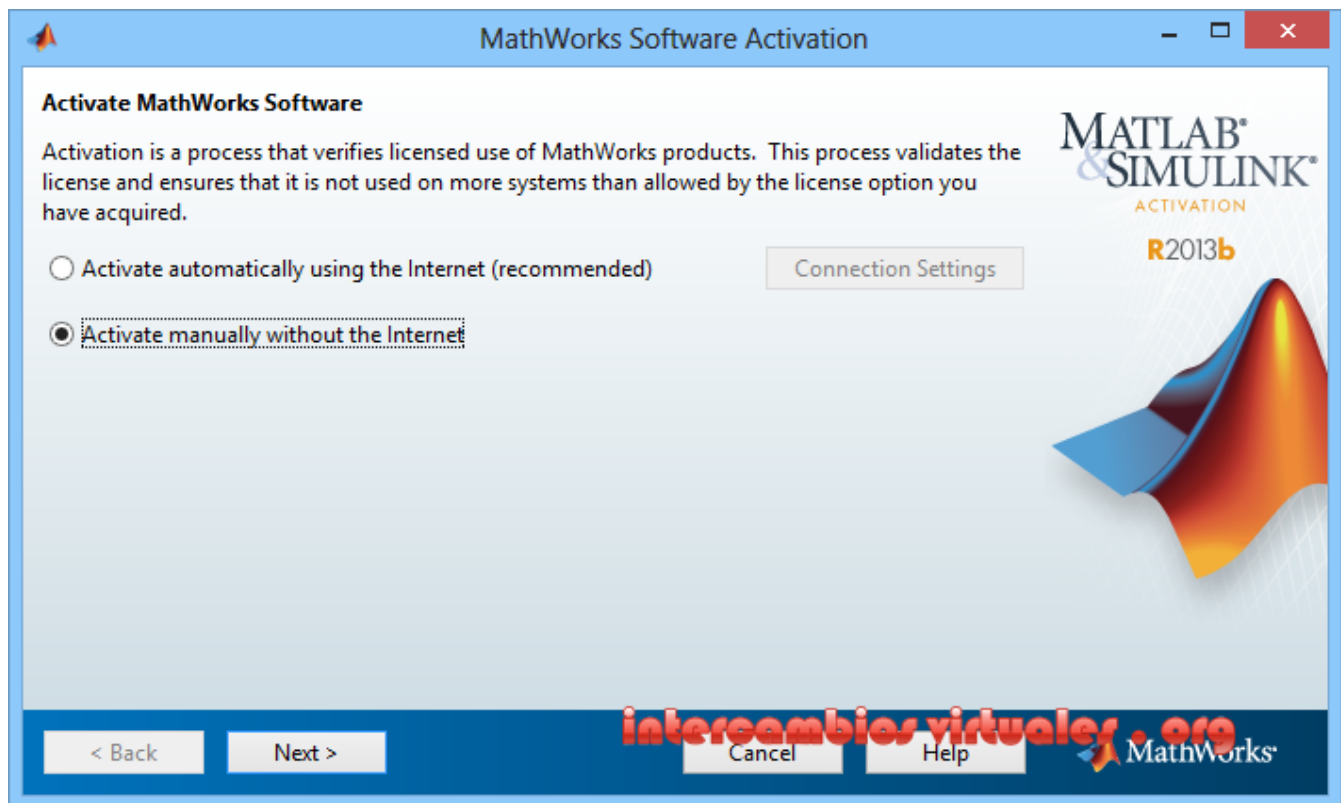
MathWorks Software Activation

Activate MathWorks Software

Activation is a process that verifies licensed use of MathWorks products. This process validates the license and ensures that it is not used on more systems than allowed by the license option you have acquired.

MATLAB®
&SIMULINK®
ACTIVATION
R2013b

Activate automatically using the Internet (recommended)

Connection Settings

Activate manually without the Internet

intercambios virtuales . org

< Back

Next >

Cancel

Help

MathWorks®